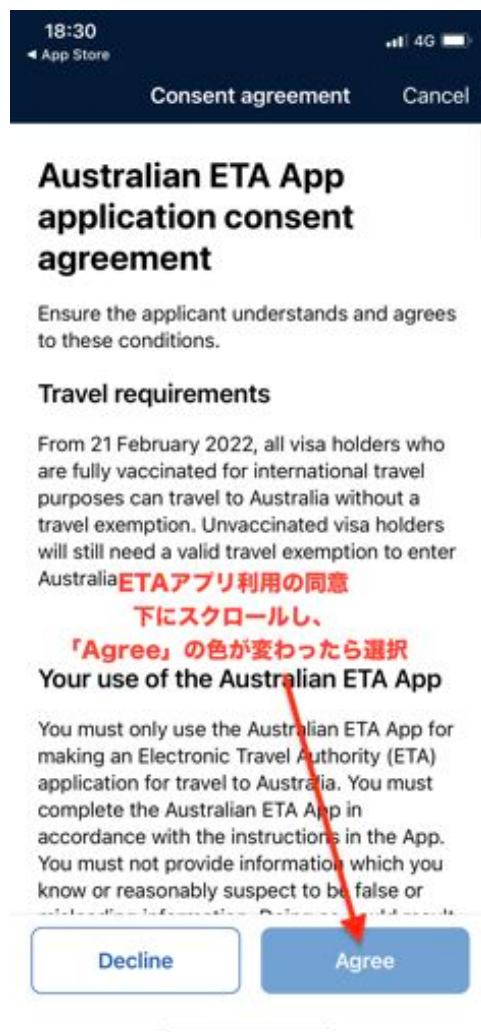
18:30
◂ App Store
4G

Consent agreement Cancel

Australian ETA App application consent agreement

Ensure the applicant understands and agrees to these conditions.

Travel requirements

From 21 February 2022, all visa holders who are fully vaccinated for international travel purposes can travel to Australia without a travel exemption. Unvaccinated visa holders will still need a valid travel exemption to enter Australia

ETAアプリ利用の同意
下にスクロールし、
「Agree」の色が変わったら選択

Your use of the Australian ETA App

You must only use the Australian ETA App for making an Electronic Travel Authority (ETA) application for travel to Australia. You must complete the Australian ETA App in accordance with the instructions in the App. You must not provide information which you know or reasonably suspect to be false or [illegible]

Decline Agree